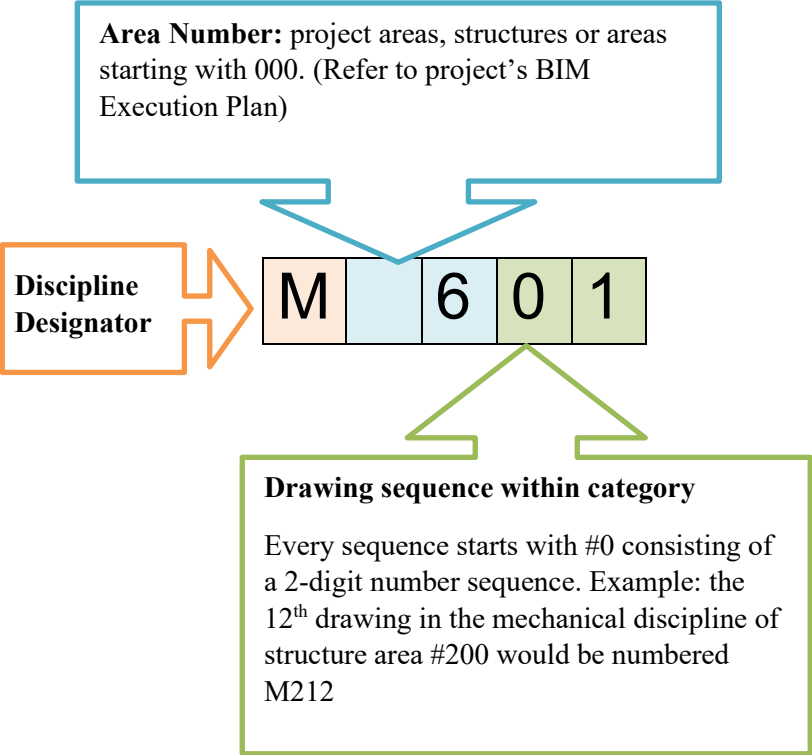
**Area Number:** project areas, structures or areas starting with 000. (Refer to project's BIM Execution Plan)

**Discipline Designator**

| M | | 6 | 0 | 1 |
|---|---|---|---|---|

**Drawing sequence within category**

Every sequence starts with #0 consisting of a 2-digit number sequence. Example: the 12$^{th}$ drawing in the mechanical discipline of structure area #200 would be numbered M212